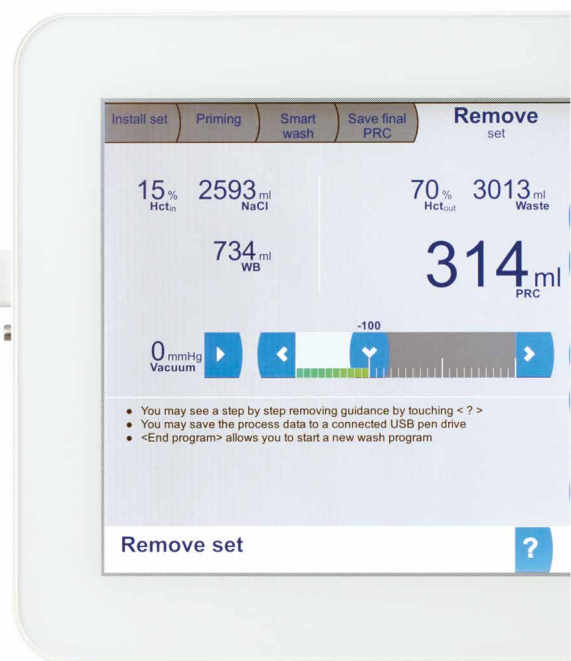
Install set | Priming | Smart wash | Save final PRC | Remove set

15 % Hct$_{in}$ 2593 ml NaCl

734 ml WB

70 % Hct$_{out}$ 3013 ml Waste

314 ml PRC

0 mmHg Vacuum

-100

• You may see a step by step removing guidance by touching < ? >
• You may save the process data to a connected USB pen drive
• <End program> allows you to start a new wash program

Remove set

?